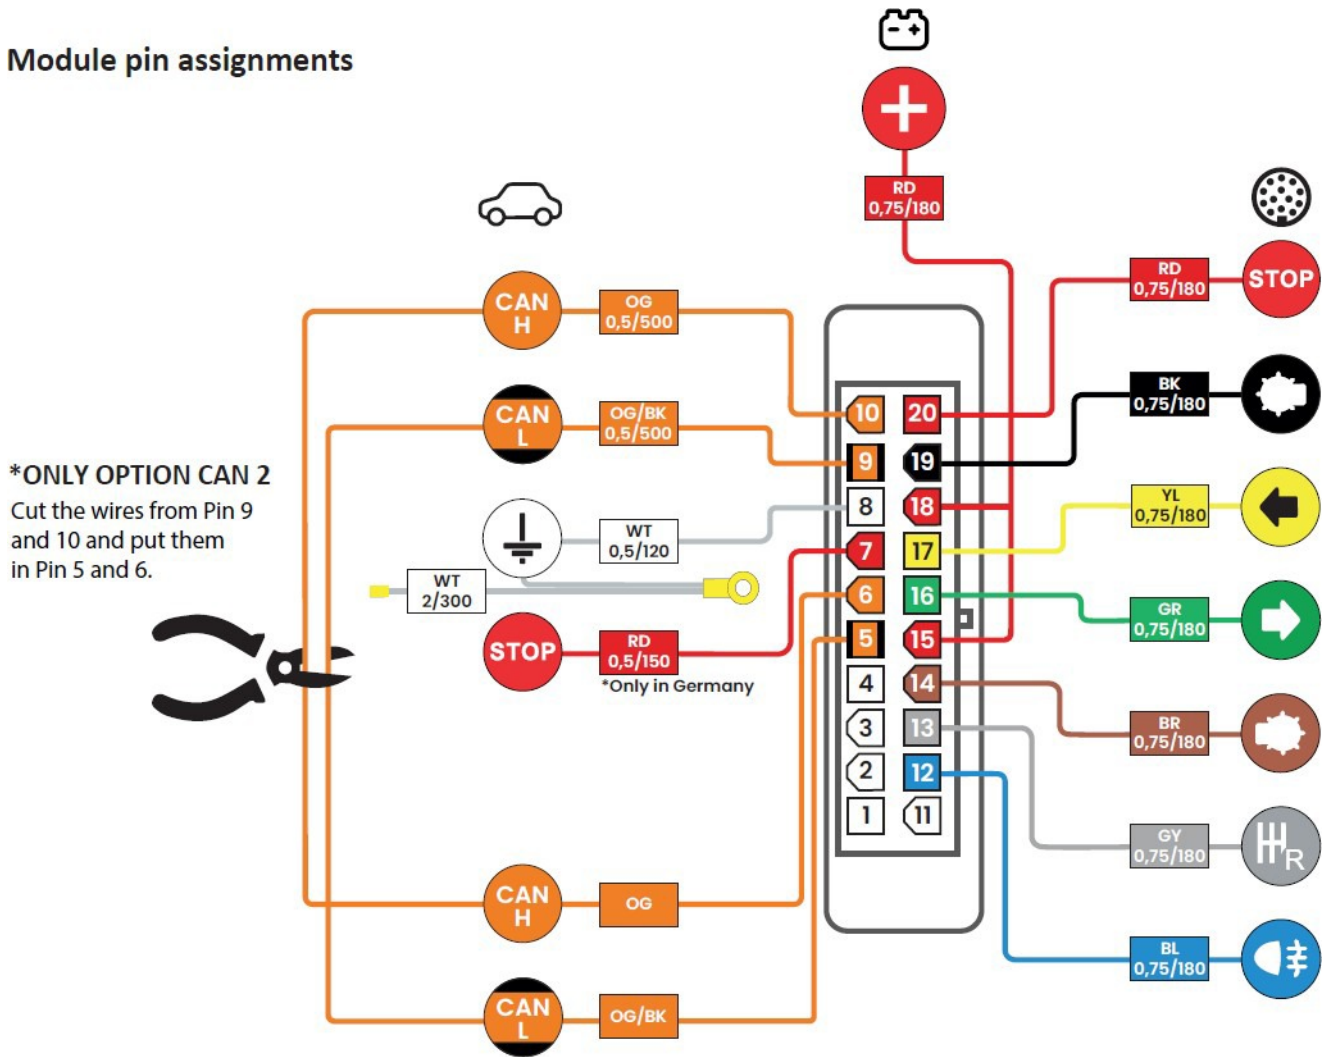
Module pin assignments

RD
0,75/180

CAN H
OG
0,5/500

CAN L
OG/BK
0,5/500

*ONLY OPTION CAN 2
Cut the wires from Pin 9 and 10 and put them in Pin 5 and 6.

WT
0,5/120

WT
2/300

STOP
RD
0,5/150
*Only in Germany

10 20
9 19
8 18
7 17
6 16
5 15
4 14
3 13
2 12
1 11

RD
0,75/180
STOP

BK
0,75/180

YL
0,75/180

GR
0,75/180

BR
0,75/180

GY
0,75/180

R

BL
0,75/180

CAN H
OG

CAN L
OG/BK